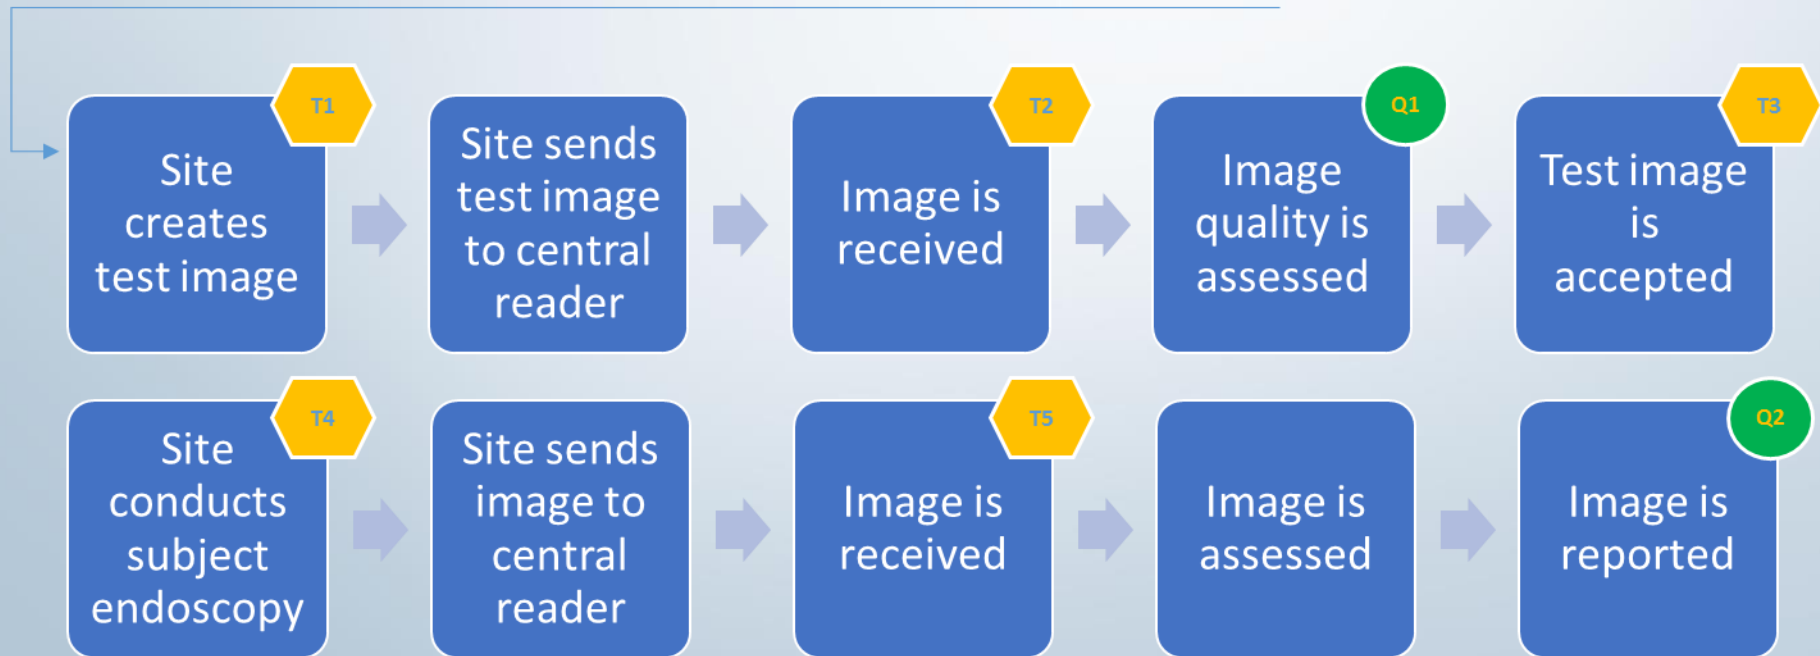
T1
Site creates test image

Site sends test image to central reader

T2
Image is received

Q1
Image quality is assessed

T3
Test image is accepted

T4
Site conducts subject endoscopy

Site sends image to central reader

T5
Image is received

Image is assessed

Q2
Image is reported